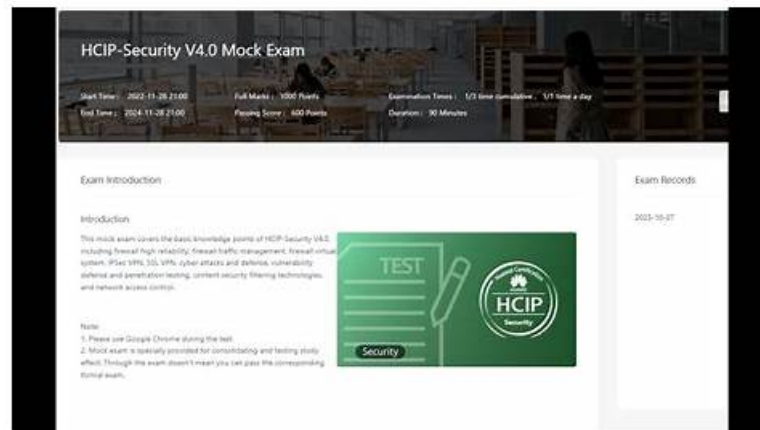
HCIP-Security V4.0 Mock Exam

Start Time: 2022-11-28 21:00
End Time: 2024-11-28 21:00
Full Marks: 1000 Points
Passing Score: 600 Points
Examination Times: 1/3 time cumulative, 1/1 time a day
Duration: 90 Minutes

Exam Introduction

Introduction

This mock exam covers the basic knowledge points of HCIP-Security V4.0, including firewall high reliability, firewall traffic management, firewall virtual system, IPSec VPN, SSL VPN, cyber attacks and defense, vulnerability defense and penetration testing, content security filtering technologies, and network access control.

Note:
1. Please use Google Chrome during the test.
2. Mock exam is specially provided for consolidating and testing study effect. Through the exam doesn't mean you can pass the corresponding formal exam.

TEST

HUAWEI Huawei Certification

HCIP

Security

Security

Exam Records

2023-10-07